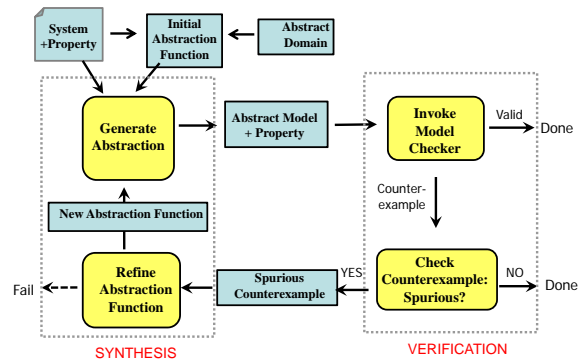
System +Property

Initial Abstraction Function

Abstract Domain

Generate Abstraction

Abstract Model + Property

Invoke Model Checker

Valid

Done

Counter-example

New Abstraction Function

Check Counterexample: Spurious?

NO

Done

YES

Spurious Counterexample

Refine Abstraction Function

Fail

SYNTHESIS

VERIFICATION